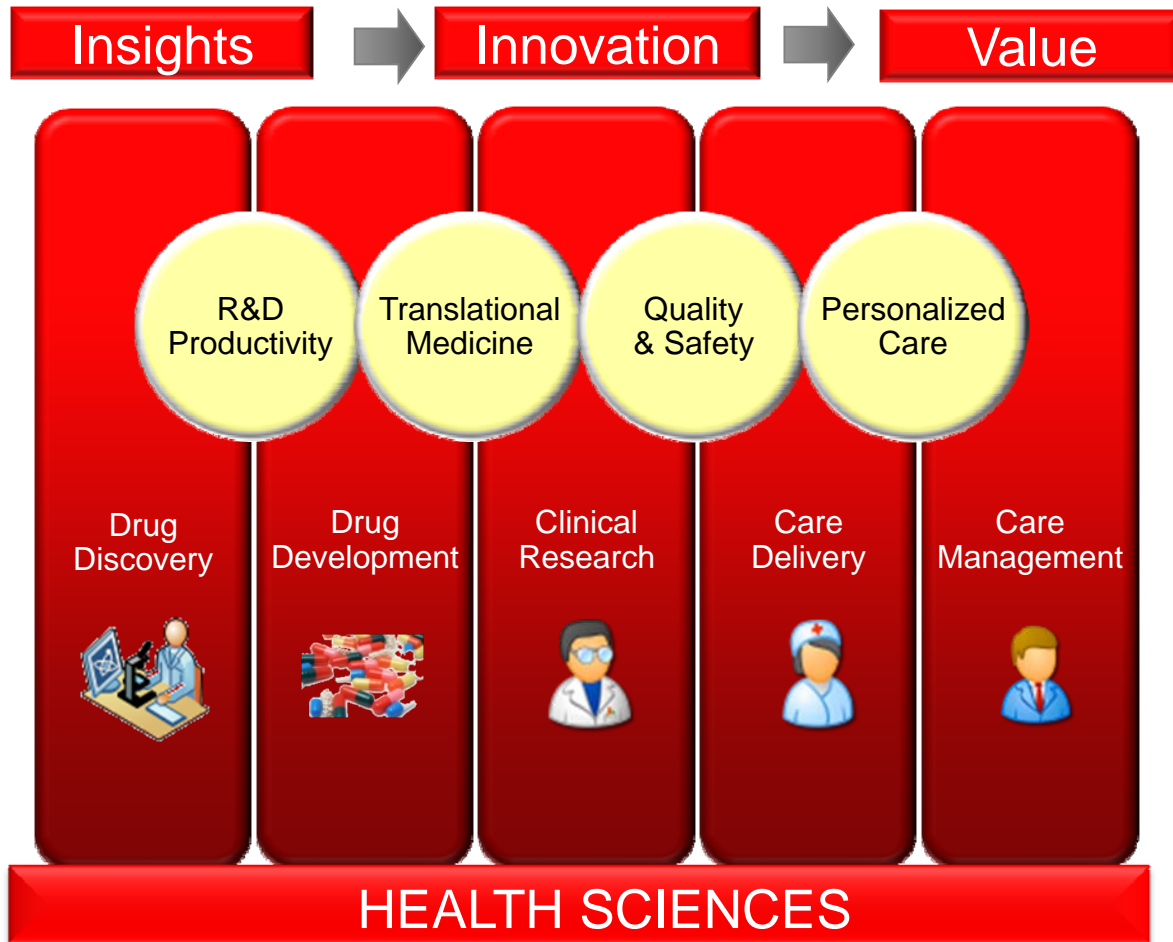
Insights

Innovation

Value

R&D Productivity

Translational Medicine

Quality & Safety

Personalized Care

Drug Discovery

Drug Development

Clinical Research

Care Delivery

Care Management

HEALTH SCIENCES